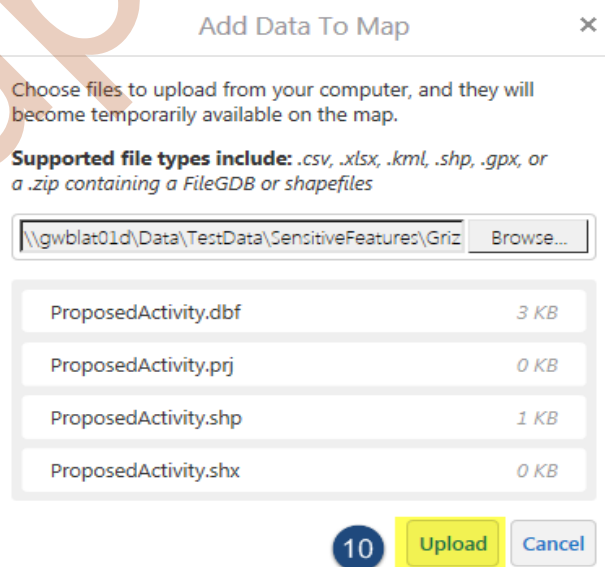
Add Data To Map ×

Choose files to upload from your computer, and they will become temporarily available on the map.

**Supported file types include:** *.csv, .xlsx, .kml, .shp, .gpx, or a .zip containing a FileGDB or shapefiles*

\\gwblat01d\Data\TestData\SensitiveFeatures\Griz Browse...

ProposedActivity.dbf 3 KB

ProposedActivity.prj 0 KB

ProposedActivity.shp 1 KB

ProposedActivity.shx 0 KB

10 Upload Cancel